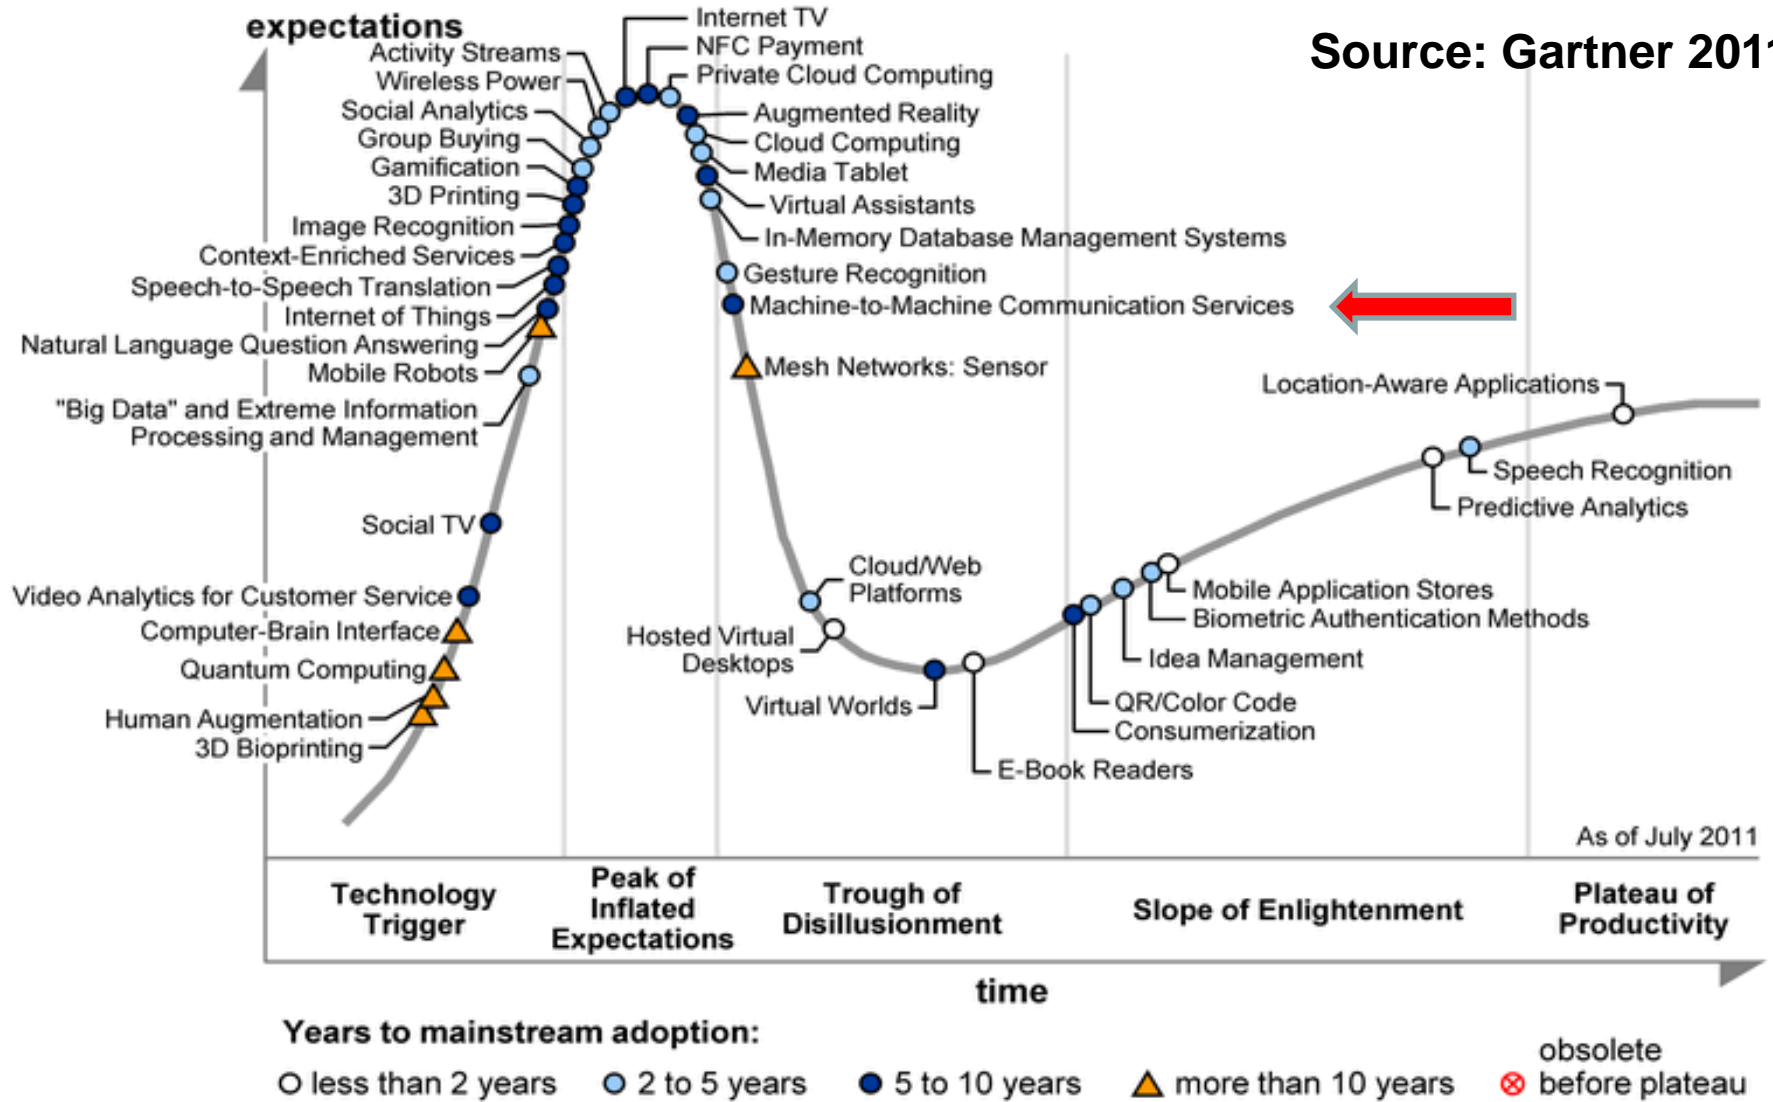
expectations

Source: Gartner 201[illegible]

Activity Streams
Wireless Power
Social Analytics
Group Buying
Gamification
3D Printing
Image Recognition
Context-Enriched Services
Speech-to-Speech Translation
Internet of Things
Natural Language Question Answering
Mobile Robots
"Big Data" and Extreme Information Processing and Management
Social TV
Video Analytics for Customer Service
Computer-Brain Interface
Quantum Computing
Human Augmentation
3D Bioprinting

Internet TV
NFC Payment
Private Cloud Computing
Augmented Reality
Cloud Computing
Media Tablet
Virtual Assistants
In-Memory Database Management Systems
Gesture Recognition
Machine-to-Machine Communication Services
Mesh Networks: Sensor

Cloud/Web Platforms
Hosted Virtual Desktops
Virtual Worlds
E-Book Readers
QR/Color Code
Consumerization
Idea Management
Biometric Authentication Methods
Mobile Application Stores
Predictive Analytics
Speech Recognition
Location-Aware Applications

As of July 2011

Technology Trigger
Peak of Inflated Expectations
Trough of Disillusionment
Slope of Enlightenment
Plateau of Productivity

time

Years to mainstream adoption:
less than 2 years
2 to 5 years
5 to 10 years
more than 10 years
obsolete before plateau